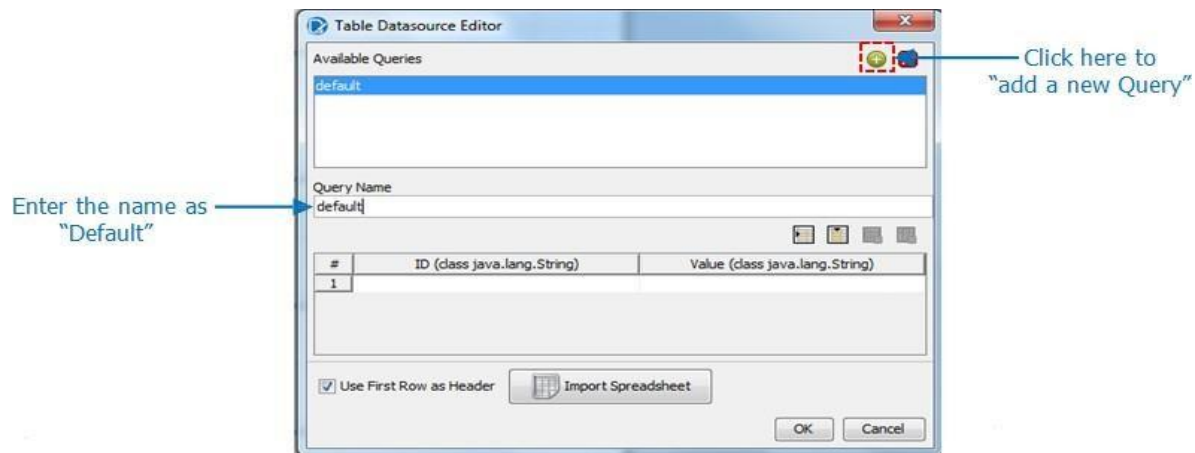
Table Datasource Editor

Available Queries

default

Click here to "add a new Query"

Query Name

Enter the name as "Default"

default

| # | ID (class java.lang.String) | Value (class java.lang.String) |
|---|---|---|
| 1 | | |

Use First Row as Header

Import Spreadsheet

OK

Cancel